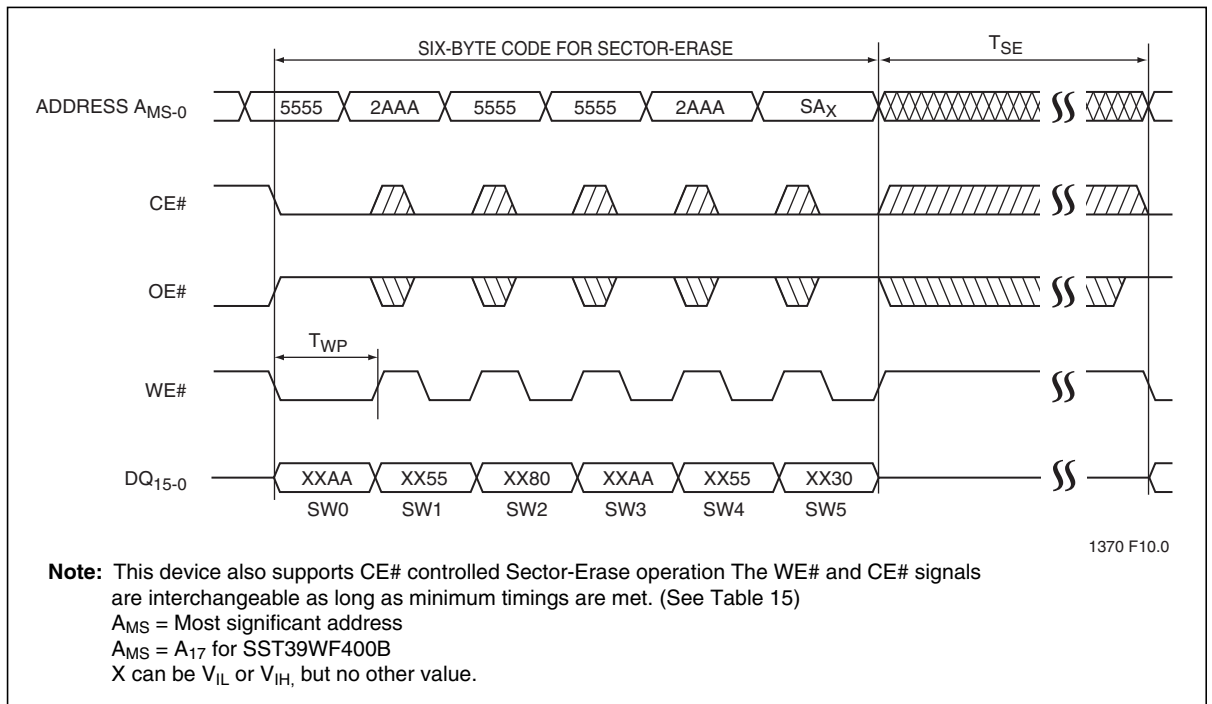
SIX-BYTE CODE FOR SECTOR-ERASE

$T_{SE}$

ADDRESS $A_{MS-0}$

5555

2AAA

5555

5555

2AAA

$SA_X$

CE#

OE#

$T_{WP}$

WE#

$DQ_{15-0}$

XXAA

XX55

XX80

XXAA

XX55

XX30

SW0

SW1

SW2

SW3

SW4

SW5

1370 F10.0

**Note:** This device also supports CE# controlled Sector-Erase operation The WE# and CE# signals are interchangeable as long as minimum timings are met. (See Table 15)
$A_{MS}$ = Most significant address
$A_{MS}$ = $A_{17}$ for SST39WF400B
X can be $V_{IL}$ or $V_{IH,}$ but no other value.